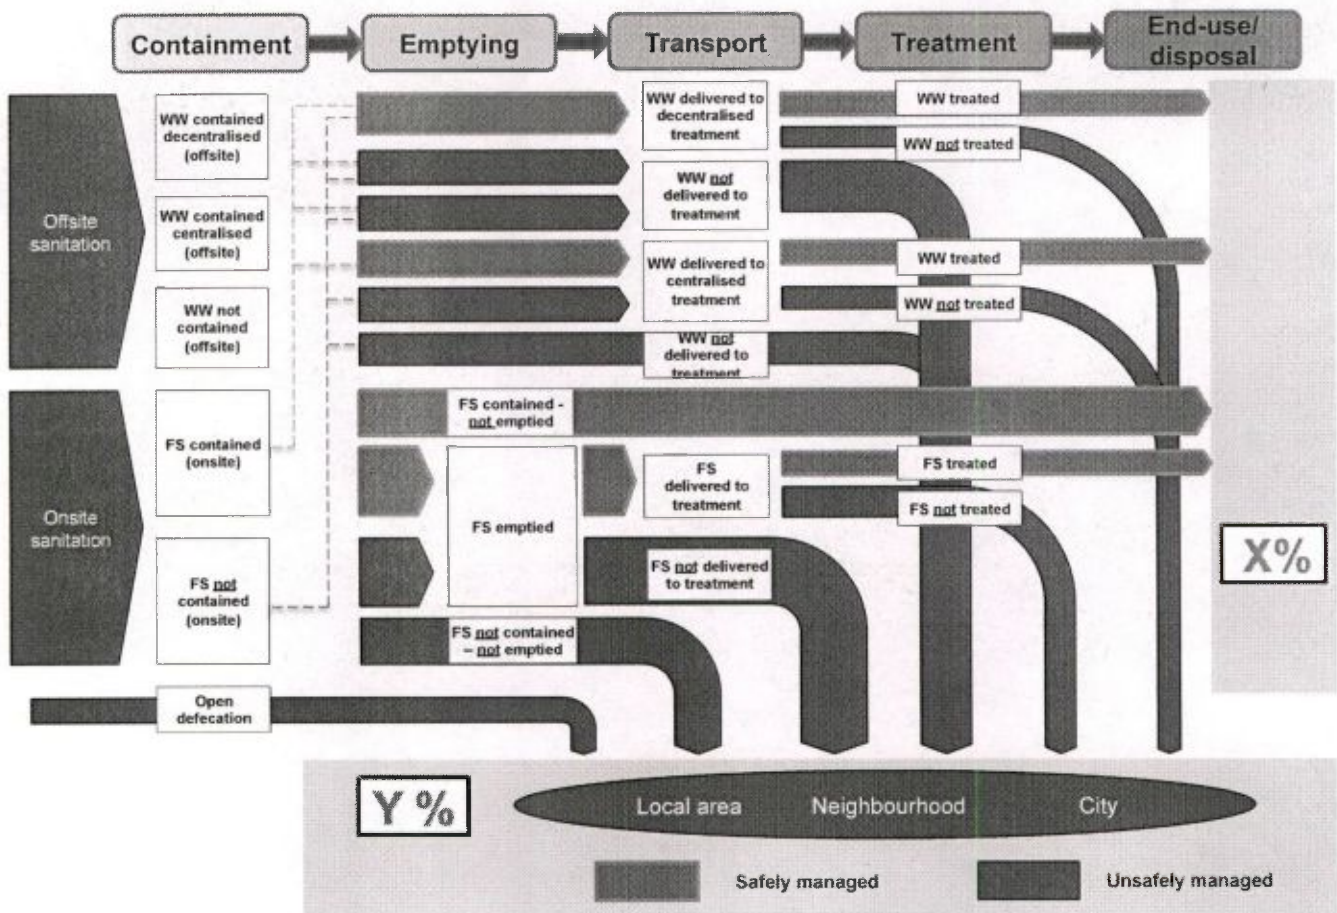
Containment
Emptying
Transport
Treatment
End-use/ disposal

Offsite sanitation

WW contained decentralised (offsite)

WW contained centralised (offsite)

WW not contained (offsite)

Onsite sanitation

FS contained (onsite)

FS not contained (onsite)

WW delivered to decentralised treatment

WW treated

WW not treated

WW not delivered to treatment

WW delivered to centralised treatment

WW treated

WW not treated

WW not delivered to treatment

FS contained - not emptied

FS emptied

FS delivered to treatment

FS treated

FS not treated

FS not delivered to treatment

FS not contained – not emptied

Open defecation

X%

Y %

Local area
Neighbourhood
City

Safely managed
Unsafely managed